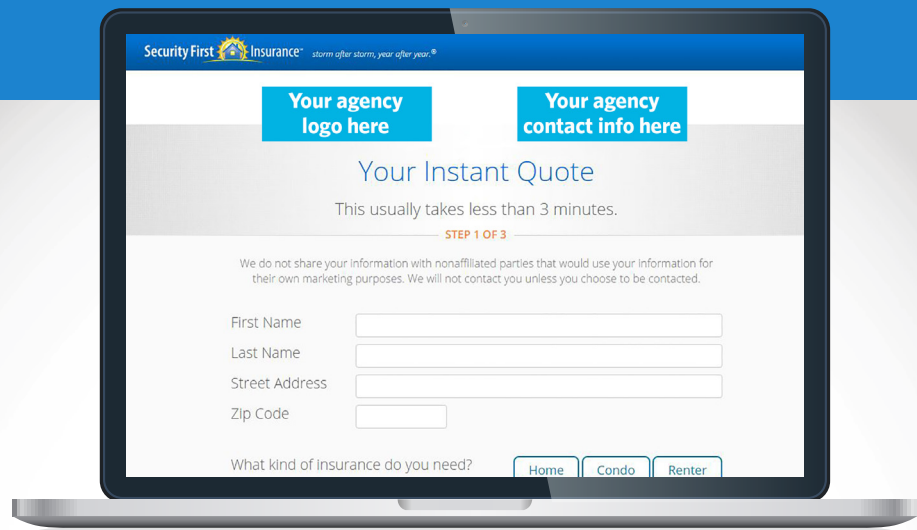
Security First Insurance™ storm after storm, year after year.®

Your agency logo here

Your agency contact info here

Your Instant Quote

This usually takes less than 3 minutes.

STEP 1 OF 3

We do not share your information with nonaffiliated parties that would use your information for their own marketing purposes. We will not contact you unless you choose to be contacted.

First Name

Last Name

Street Address

Zip Code

What kind of insurance do you need?

Home

Condo

Renter